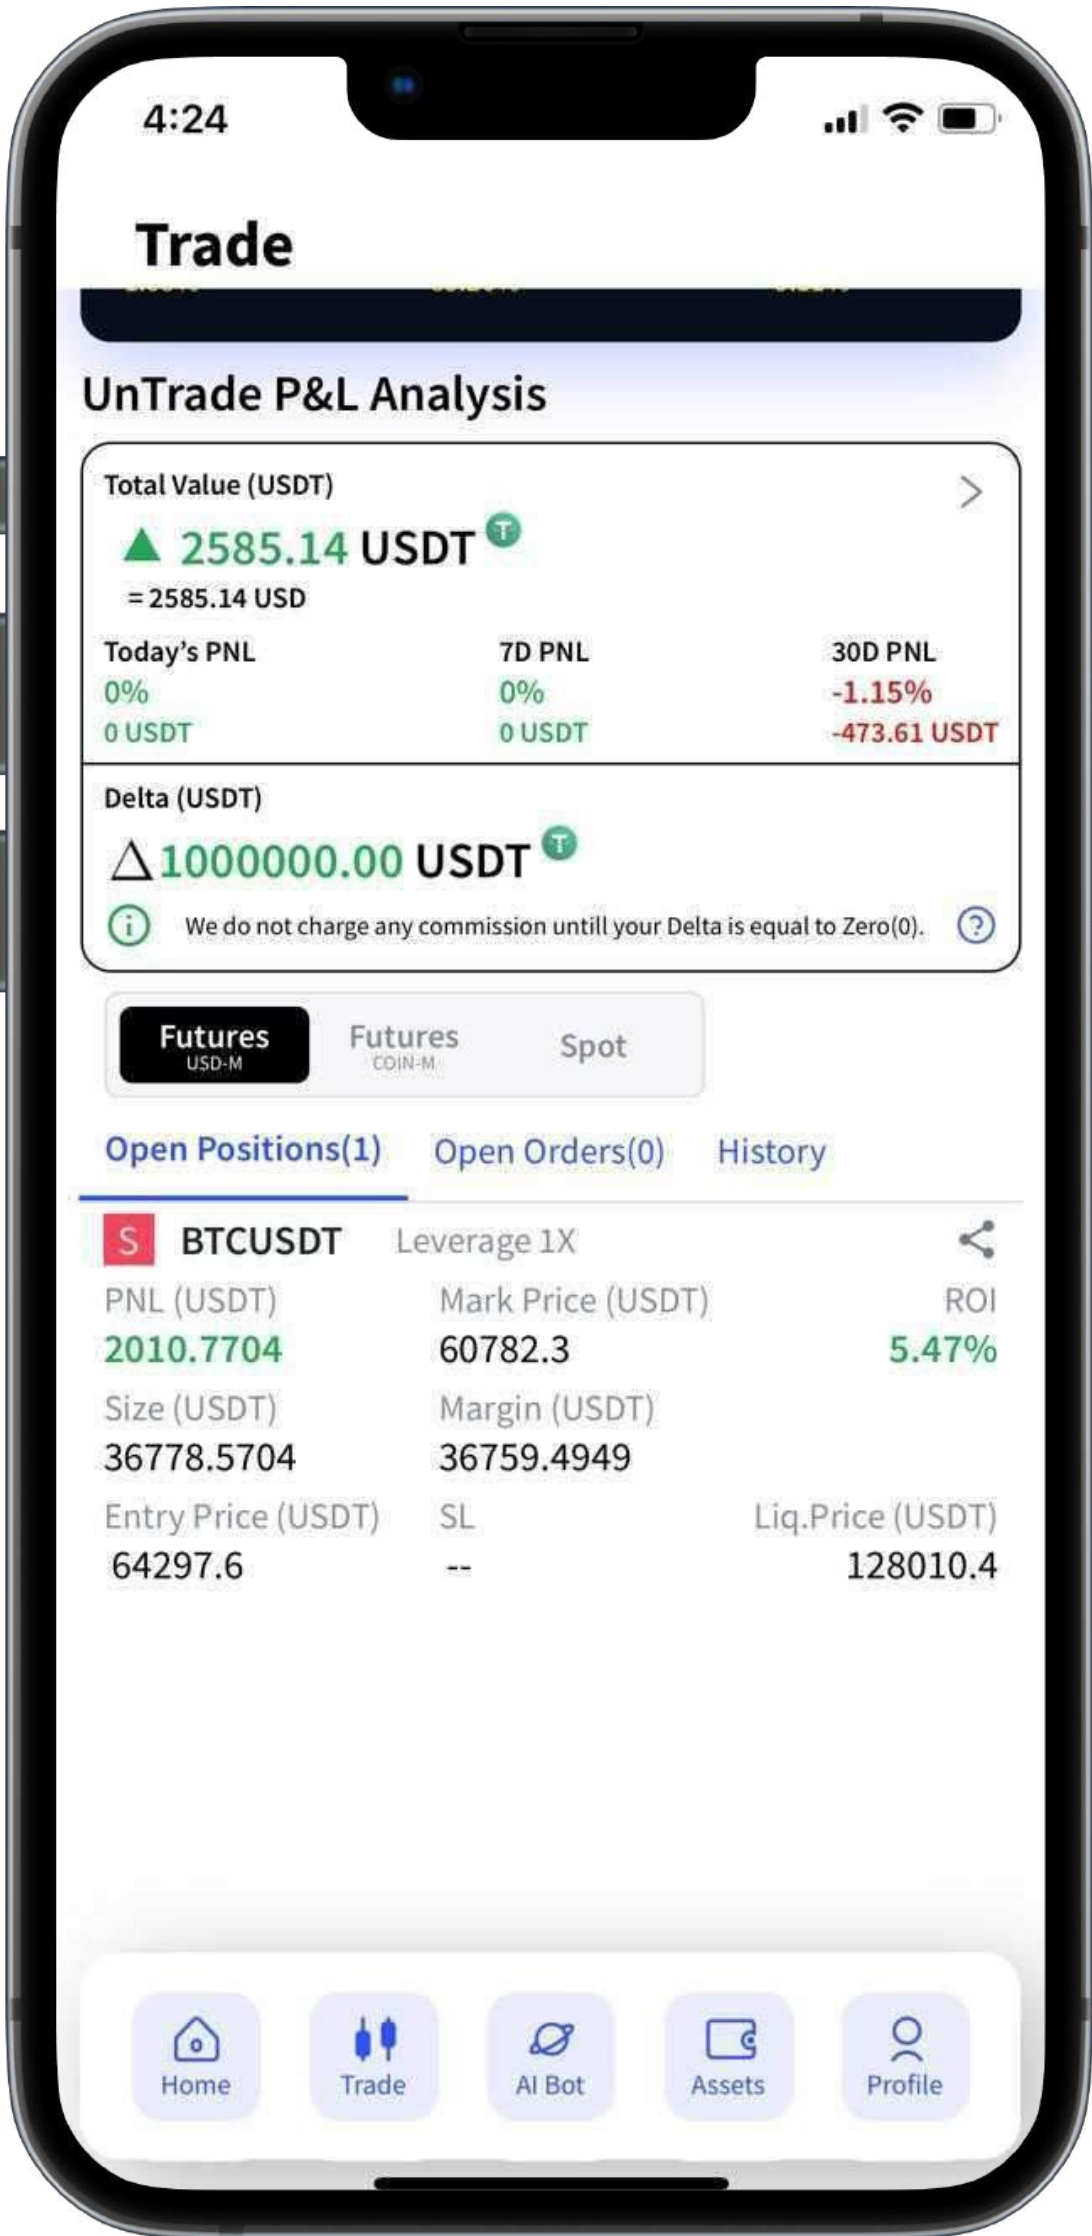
4:24

Trade

UnTrade P&L Analysis

Total Value (USDT)

2585.14 USDT

= 2585.14 USD

Today's PNL
0%
0 USDT

7D PNL
0%
0 USDT

30D PNL
-1.15%
-473.61 USDT

Delta (USDT)

$\triangle$1000000.00 USDT

We do not charge any commission untill your Delta is equal to Zero(0).

Futures USD-M | Futures COIN-M | Spot

Open Positions(1) Open Orders(0) History

S BTCUSDT Leverage 1X

PNL (USDT)
2010.7704

Mark Price (USDT)
60782.3

ROI
5.47%

Size (USDT)
36778.5704

Margin (USDT)
36759.4949

Entry Price (USDT)
64297.6

SL
--

Liq.Price (USDT)
128010.4

Home Trade AI Bot Assets Profile